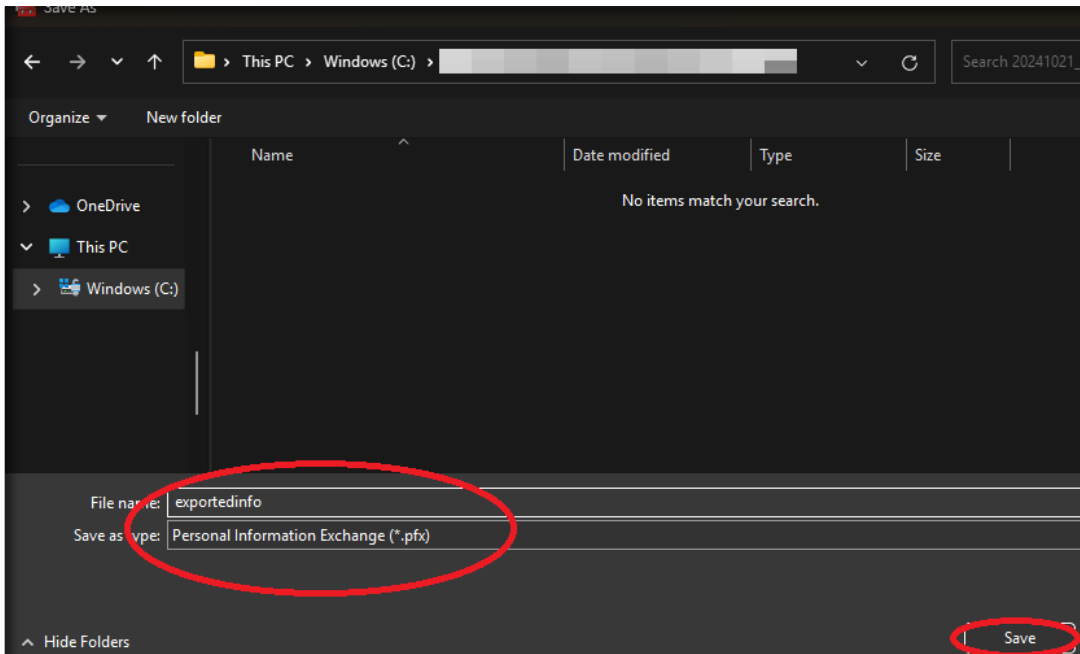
Save As

This PC > Windows (C:) >

Search 20241021_

Organize ▾
New folder

Name
Date modified
Type
Size

No items match your search.

OneDrive
This PC
Windows (C:)

File name: exportedinfo
Save as type: Personal Information Exchange (*.pfx)

Hide Folders

Save